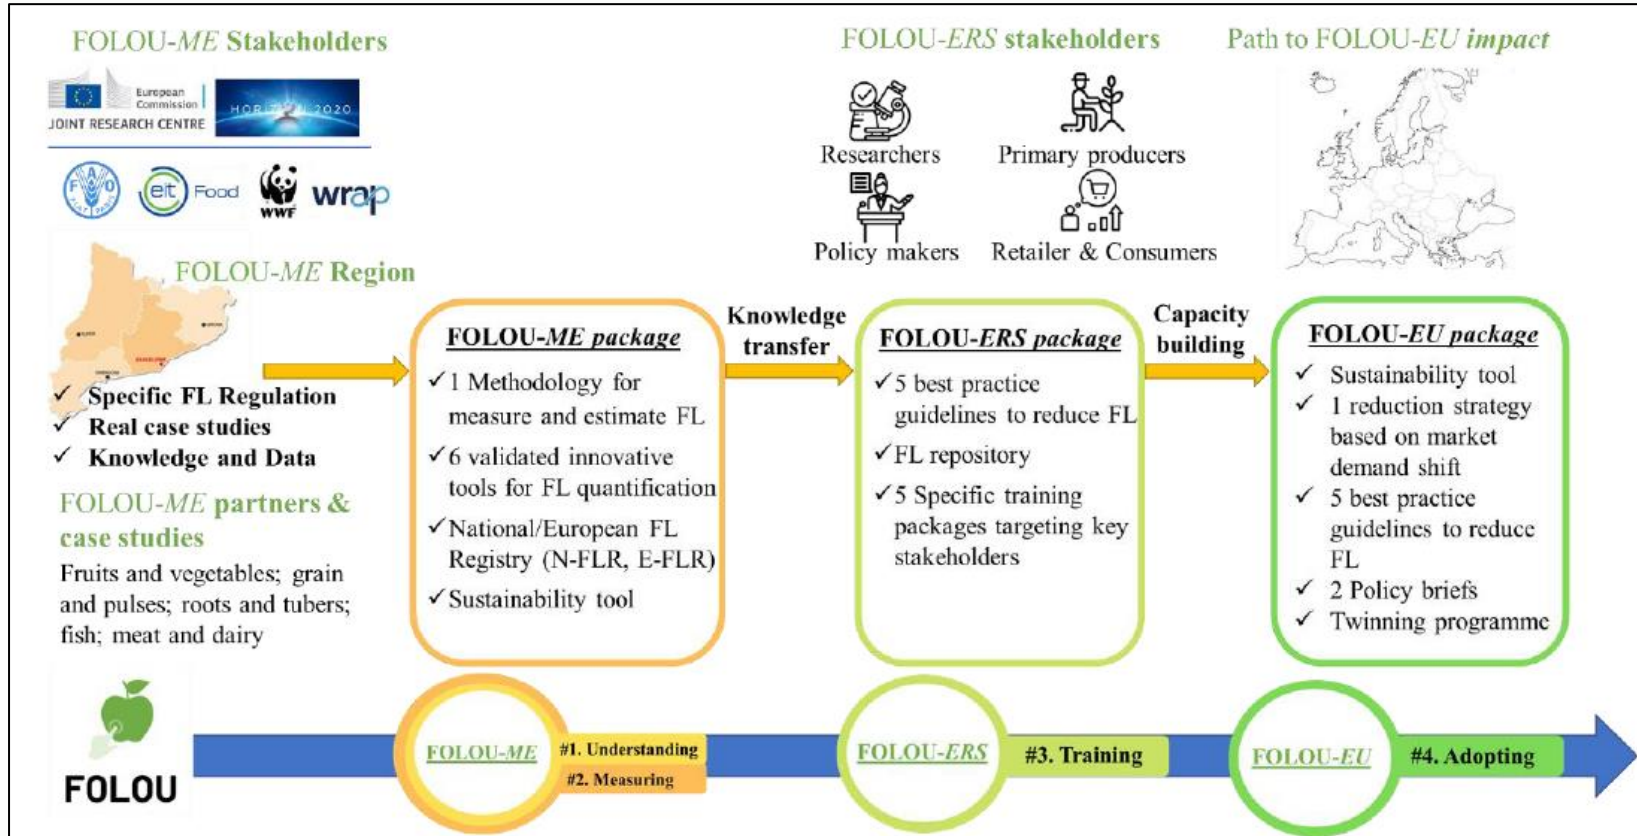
FOLOU-ME Stakeholders

European Commission
JOINT RESEARCH CENTRE

HORIZON 2020

eit Food

WWF

wrap

FOLOU-ME Region

✓ Specific FL Regulation
✓ Real case studies
✓ Knowledge and Data

FOLOU-ME partners & case studies

Fruits and vegetables; grain and pulses; roots and tubers; fish; meat and dairy

FOLOU-ERS stakeholders

Researchers

Primary producers

Policy makers

Retailer & Consumers

Path to FOLOU-EU impact

FOLOU-ME package

✓1 Methodology for measure and estimate FL
✓6 validated innovative tools for FL quantification
✓National/European FL Registry (N-FLR, E-FLR)
✓Sustainability tool

Knowledge transfer

FOLOU-ERS package

✓5 best practice guidelines to reduce FL
✓FL repository
✓5 Specific training packages targeting key stakeholders

Capacity building

FOLOU-EU package

✓ Sustainability tool
✓ 1 reduction strategy based on market demand shift
✓ 5 best practice guidelines to reduce FL
✓ 2 Policy briefs
✓ Twinning programme

FOLOU

FOLOU-ME

#1. Understanding

#2. Measuring

FOLOU-ERS

#3. Training

FOLOU-EU

#4. Adopting